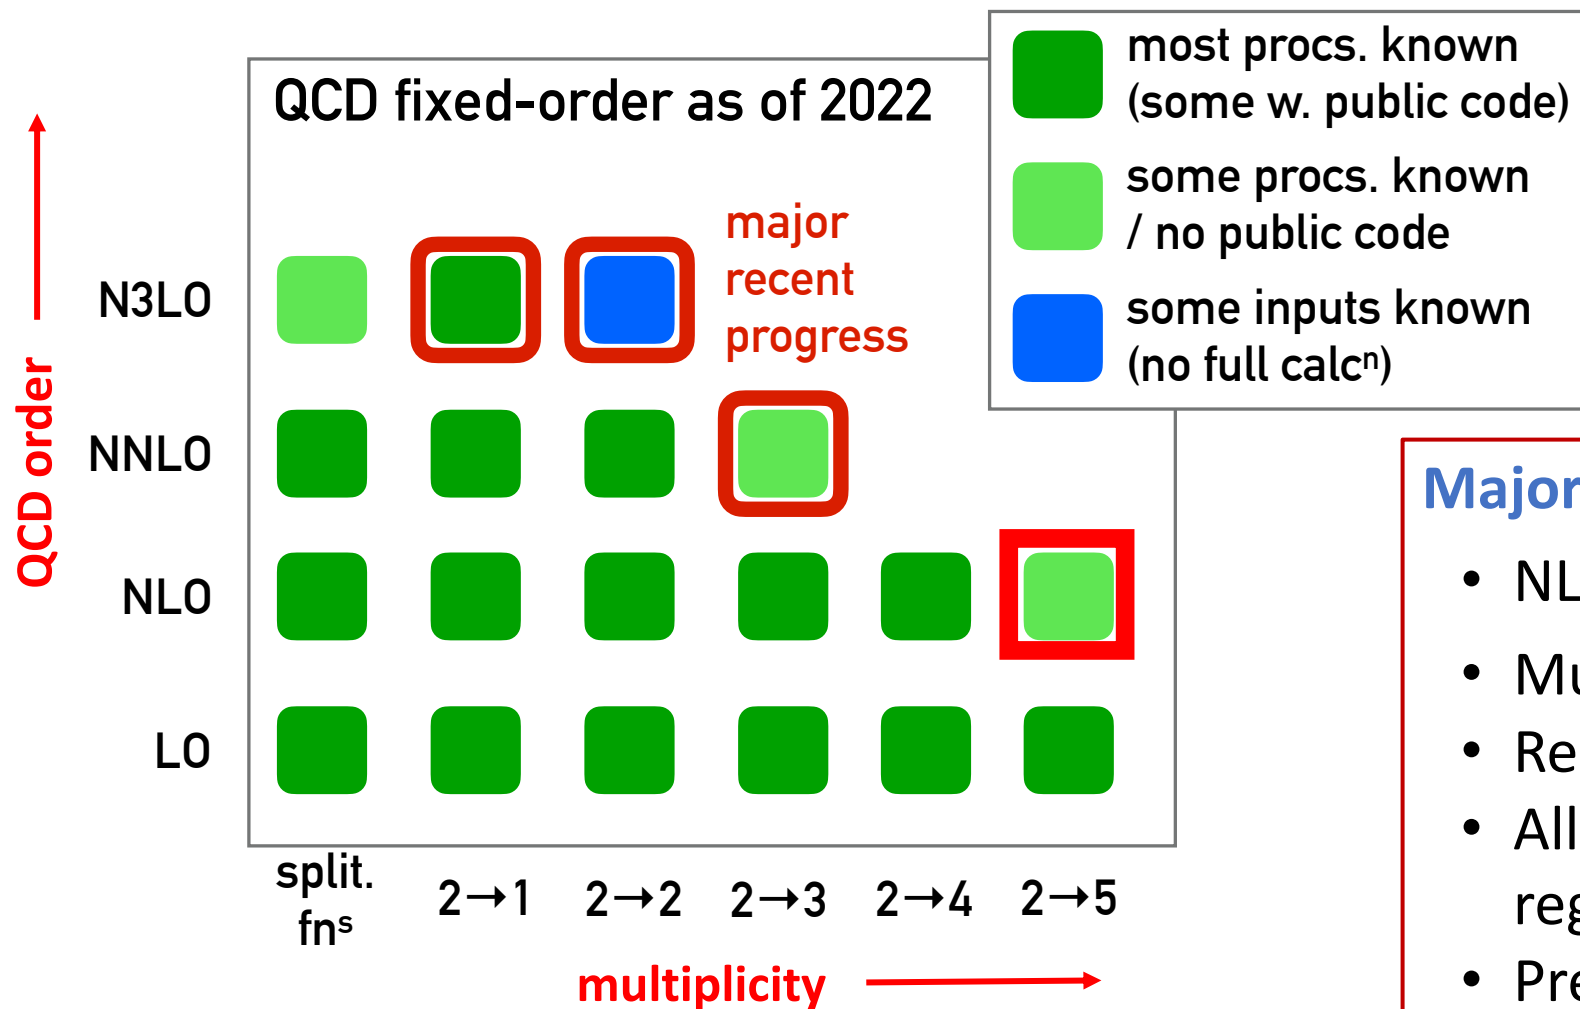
QCD fixed-order as of 2022

most procs. known (some w. public code)

some procs. known / no public code

some inputs known (no full calcⁿ)

QCD order

N3LO

NNLO

NLO

LO

major recent progress

split. fnˢ

2→1

2→2

2→3

2→4

2→5

multiplicity

Major

• NL

• Mu

• Re

• All reg

• Pre